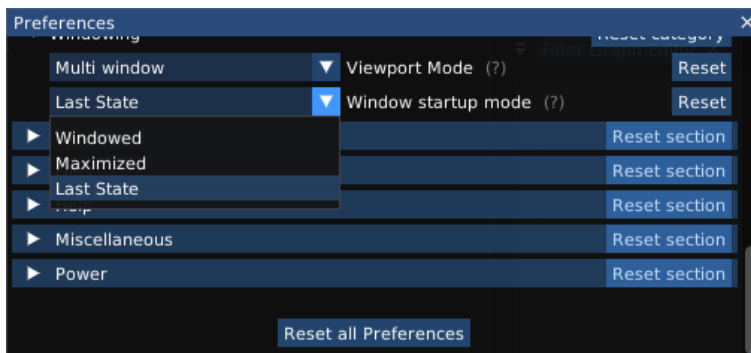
Preferences

×

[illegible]

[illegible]

Multi window

Viewport Mode (?)

Reset

Last State

Window startup mode (?)

Reset

Windowed

Maximized

Last State

Reset section

Reset section

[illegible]

Reset section

Miscellaneous

Reset section

Power

Reset section

Reset all Preferences